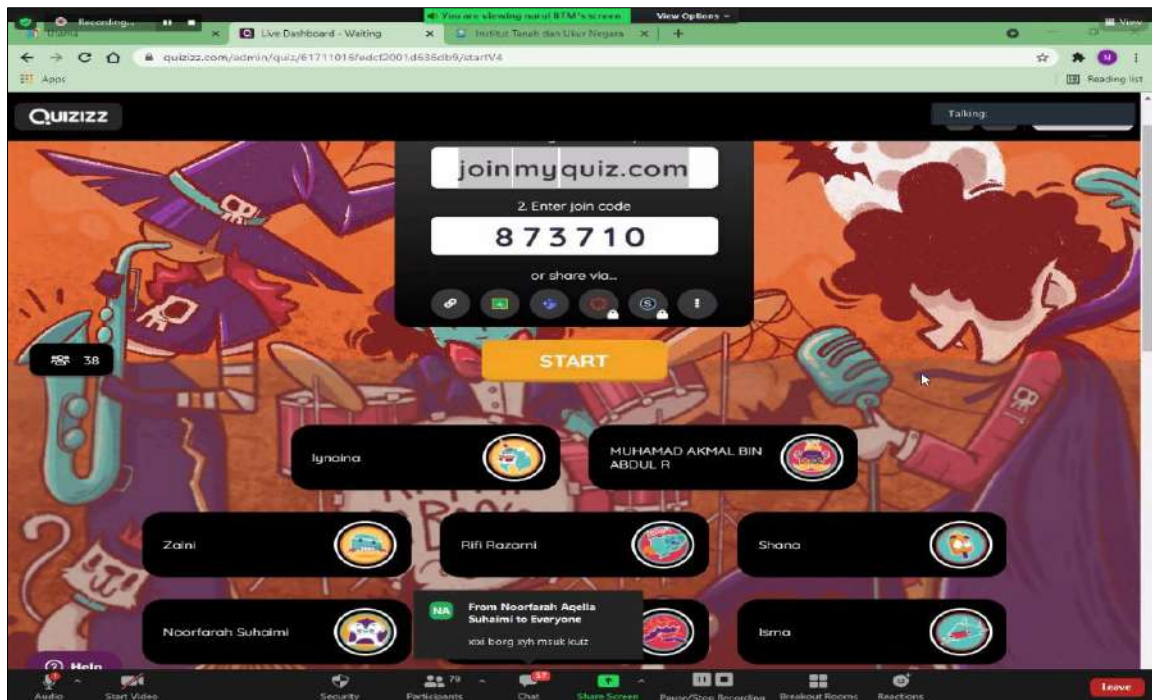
Recording...

You are viewing nurul BTM's screen

View Options

View

Live Dashboard - Waiting

Institut Tanah dan Ukur Negara

quizizz.com/admin/quiz/61711016fedcf2001d636db9/startV4

Apps

Reading list

QUIZIZZ

Talking:

joinmyquiz.com

2. Enter join code

873710

or share via...

38

START

lynaina

MUHAMAD AKMAL BIN ABDUL R

Zaini

Rifi Razami

Shana

Noorfarah Suhaimi

NA

From Noorfarah Aqelia Suhaimi to Everyone

xxi borg xyh msuk kuiz

Isma

Help

Audio

Start Video

Security

Participants 79

Chat 17

Share Screen

Pause/Stop Recording

Breakout Rooms

Reactions

Leave